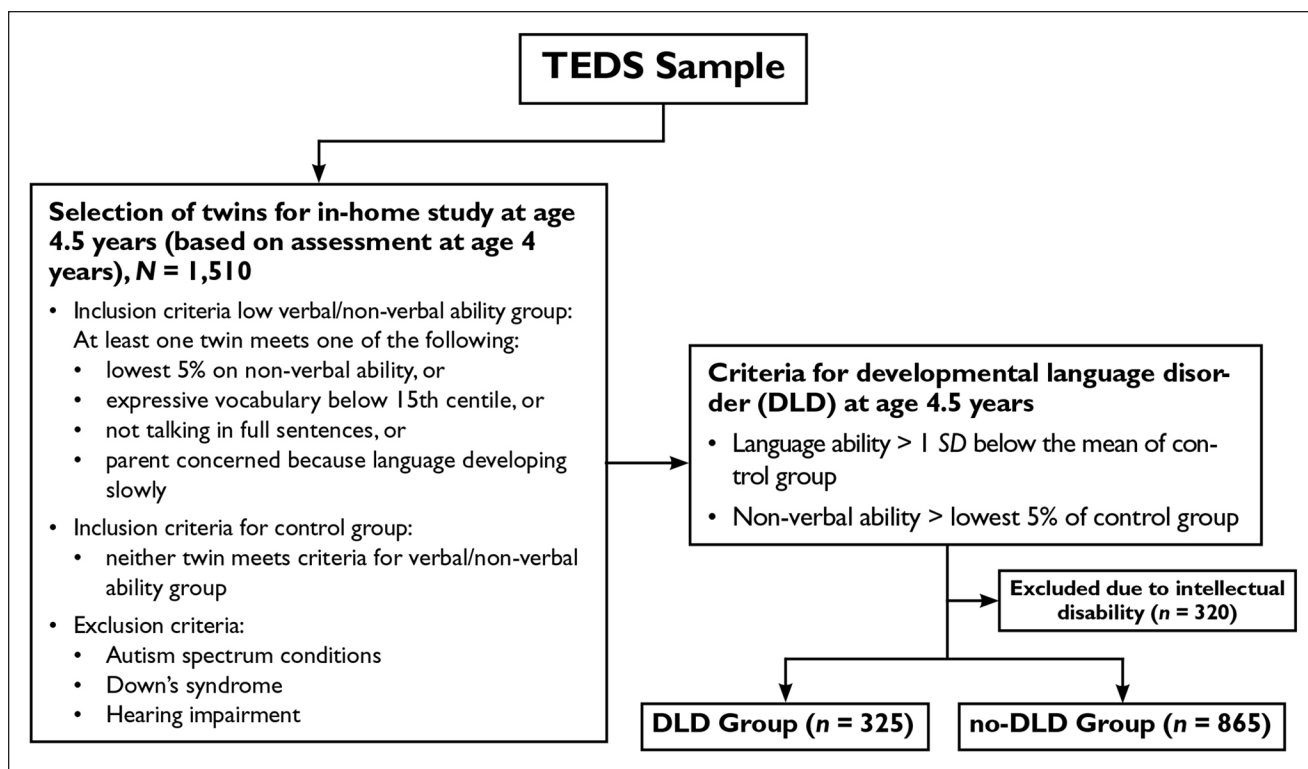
TEDS Sample

Selection of twins for in-home study at age 4.5 years (based on assessment at age 4 years), $N$ = 1,510

- Inclusion criteria low verbal/non-verbal ability group: At least one twin meets one of the following:
  - lowest 5% on non-verbal ability, or
  - expressive vocabulary below 15th centile, or
  - not talking in full sentences, or
  - parent concerned because language developing slowly
- Inclusion criteria for control group:
  - neither twin meets criteria for verbal/non-verbal ability group
- Exclusion criteria:
  - Autism spectrum conditions
  - Down's syndrome
  - Hearing impairment

Criteria for developmental language disorder (DLD) at age 4.5 years

- Language ability > 1 $SD$ below the mean of control group
- Non-verbal ability > lowest 5% of control group

Excluded due to intellectual disability ($n$ = 320)

DLD Group ($n$ = 325)

no-DLD Group ($n$ = 865)